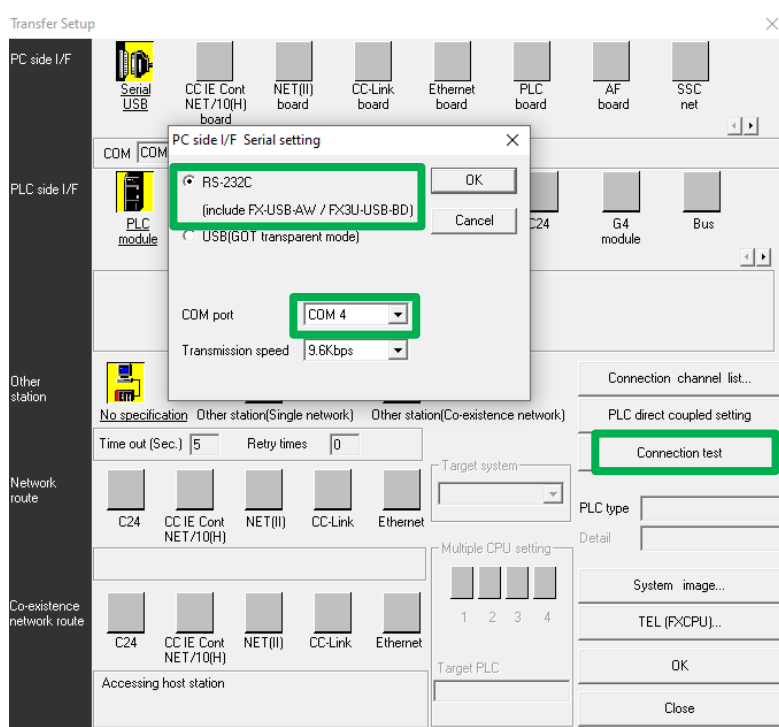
Transfer Setup

PC side I/F

Serial USB
CC IE Cont NET/10(H) board
NET(II) board
CC-Link board
Ethernet board
PLC board
AF board
SSC net

COM COM

PLC side I/F

PLC module
C24
G4 module
Bus

Other station

No specification
Other station(Single network)
Other station(Co-existence network)

Time out (Sec.) 5
Retry times 0

Network route

C24
CC IE Cont NET/10(H)
NET(II)
CC-Link
Ethernet

Target system

Multiple CPU setting
1 2 3 4

Target PLC

Co-existence network route

C24
CC IE Cont NET/10(H)
NET(II)
CC-Link
Ethernet

Accessing host station

Connection channel list...
PLC direct coupled setting
Connection test
PLC type
Detail
System image...
TEL (FXCPU)...
OK
Close

PC side I/F Serial setting

RS-232C
(include FX-USB-AW / FX3U-USB-BD)
USB(GOT transparent mode)

OK
Cancel

COM port COM 4
Transmission speed 9.6Kbps